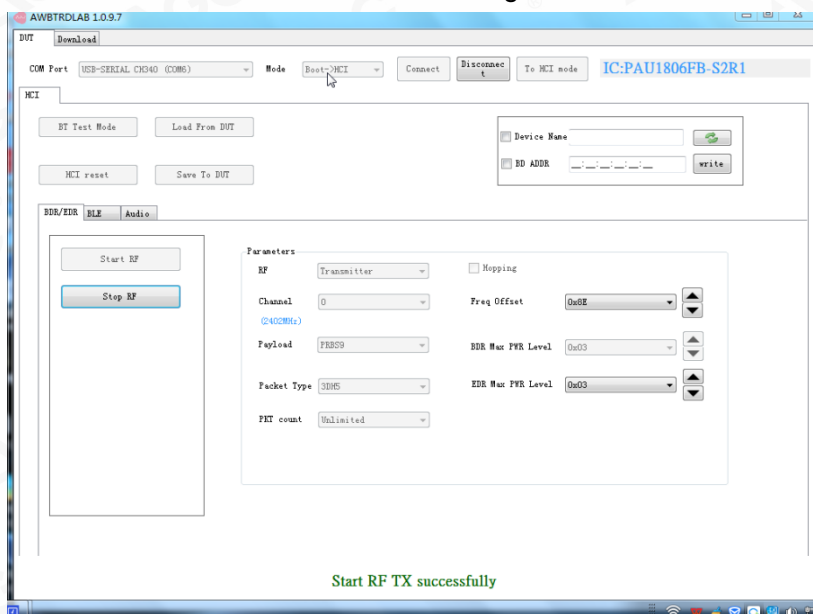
AWBTRDLAB 1.0.9.7

DUT Download

COM Port USB-SERIAL CH340 (COM6) Mode Boot->HCI Connect Disconnect To HCI mode IC:PAU1806FB-S2R1

HCI

BT Test Mode Load From DUT

HCI reset Save To DUT

Device Name

BD ADDR __:__:__:__:__:__ write

BDR/EDR BLE Audio

Start RF

Stop RF

Parameters

RF Transmitter

Hopping

Channel 0

(2402MHz)

Freq Offset 0x8E

Payload PRBS9

BDR Max PWR Level 0x03

Packet Type 3DH5

EDR Max PWR Level 0x03

PKT count Unlimited

Start RF TX successfully